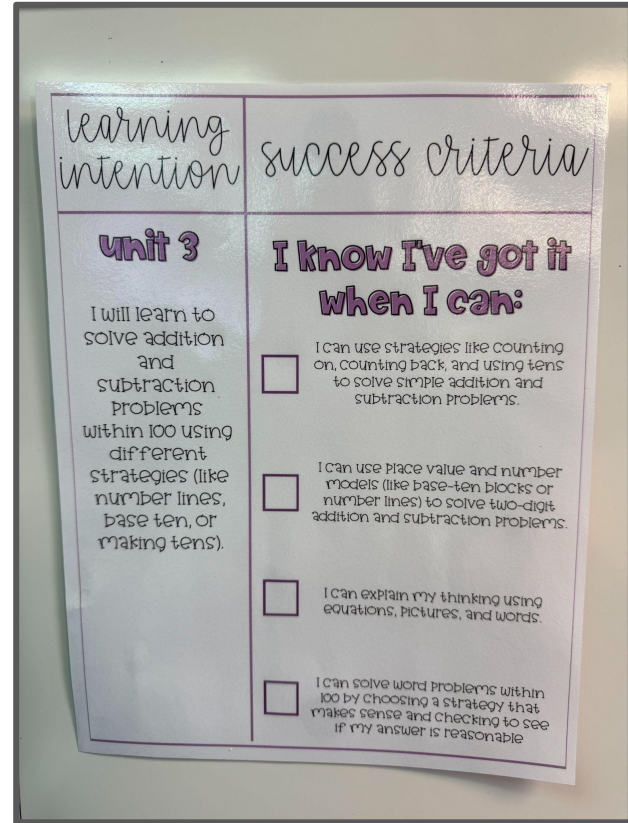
| learning intention | success criteria |
|---|---|
| unit 3 | I know I've got it when I can: |
| I will learn to solve addition and subtraction problems within 100 using different strategies (like number lines, base ten, or making tens). | I can use strategies like counting on, counting back, and using tens to solve simple addition and subtraction problems. |
| | I can use place value and number models (like base-ten blocks or number lines) to solve two-digit addition and subtraction problems. |
| | I can explain my thinking using equations, pictures, and words. |
| | I can solve word problems within 100 by choosing a strategy that makes sense and checking to see if my answer is reasonable |